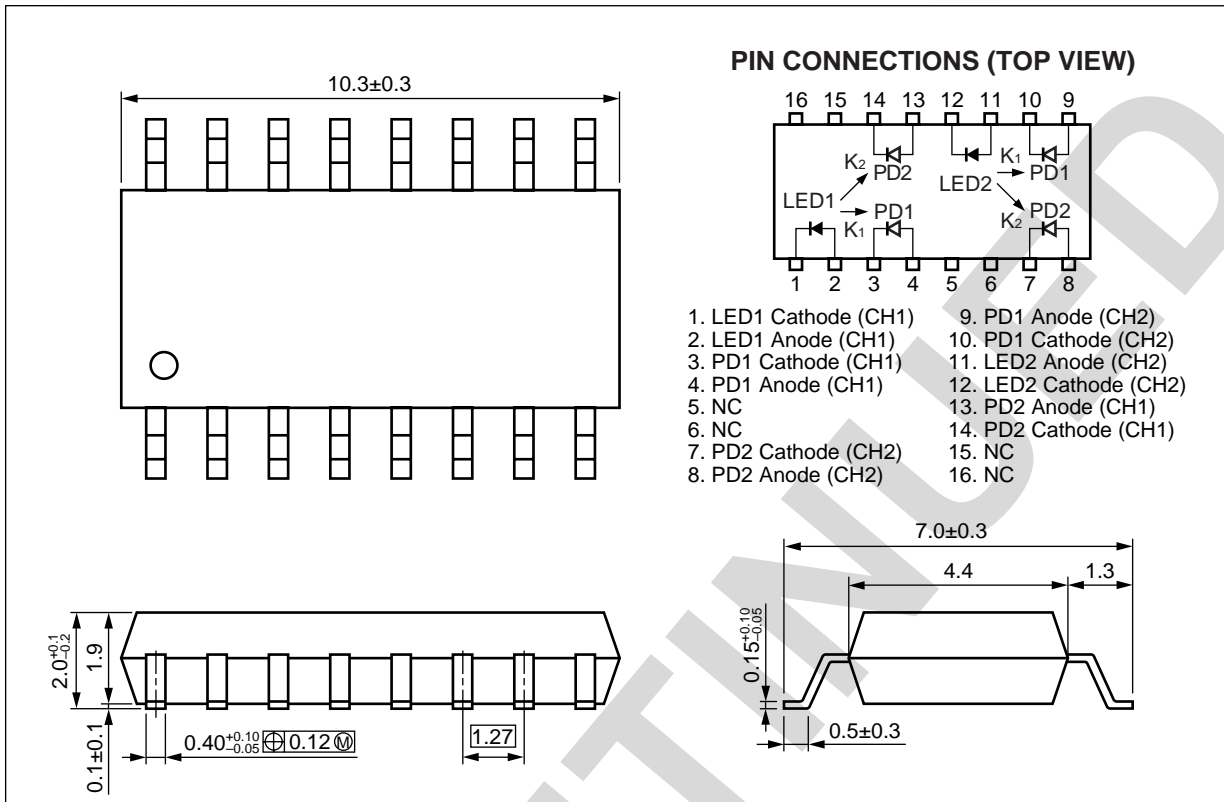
10.3±0.3

PIN CONNECTIONS (TOP VIEW)

16 15 14 13 12 11 10 9

K2 PD2 K1 PD1
LED1 LED2
K1 PD1 K2 PD2

1 2 3 4 5 6 7 8

1. LED1 Cathode (CH1)
2. LED1 Anode (CH1)
3. PD1 Cathode (CH1)
4. PD1 Anode (CH1)
5. NC
6. NC
7. PD2 Cathode (CH2)
8. PD2 Anode (CH2)

9. PD1 Anode (CH2)
10. PD1 Cathode (CH2)
11. LED2 Anode (CH2)
12. LED2 Cathode (CH2)
13. PD2 Anode (CH1)
14. PD2 Cathode (CH1)
15. NC
16. NC

7.0±0.3
4.4
1.3
$0.15^{+0.10}_{-0.05}$
0.5±0.3

$2.0^{+0.1}_{-0.2}$
1.9
0.1±0.1
$0.40^{+0.10}_{-0.05}$ ⊕ 0.12 Ⓜ
1.27